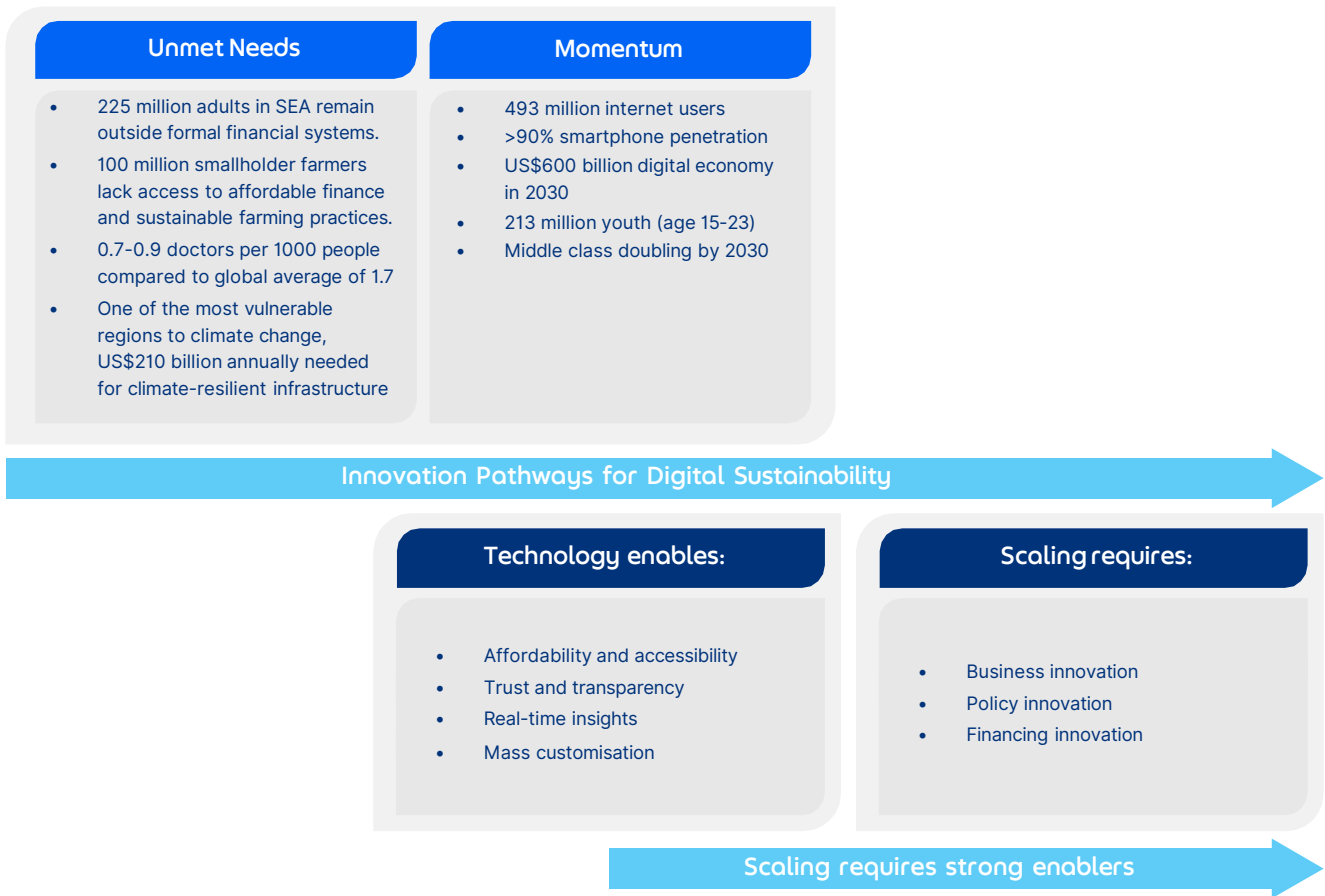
Unmet Needs

- 225 million adults in SEA remain outside formal financial systems.
- 100 million smallholder farmers lack access to affordable finance and sustainable farming practices.
- 0.7-0.9 doctors per 1000 people compared to global average of 1.7
- One of the most vulnerable regions to climate change, US$210 billion annually needed for climate-resilient infrastructure

Momentum

- 493 million internet users
- >90% smartphone penetration
- US$600 billion digital economy in 2030
- 213 million youth (age 15-23)
- Middle class doubling by 2030

Innovation Pathways for Digital Sustainability

Technology enables:

- Affordability and accessibility
- Trust and transparency
- Real-time insights
- Mass customisation

Scaling requires:

- Business innovation
- Policy innovation
- Financing innovation

Scaling requires strong enablers